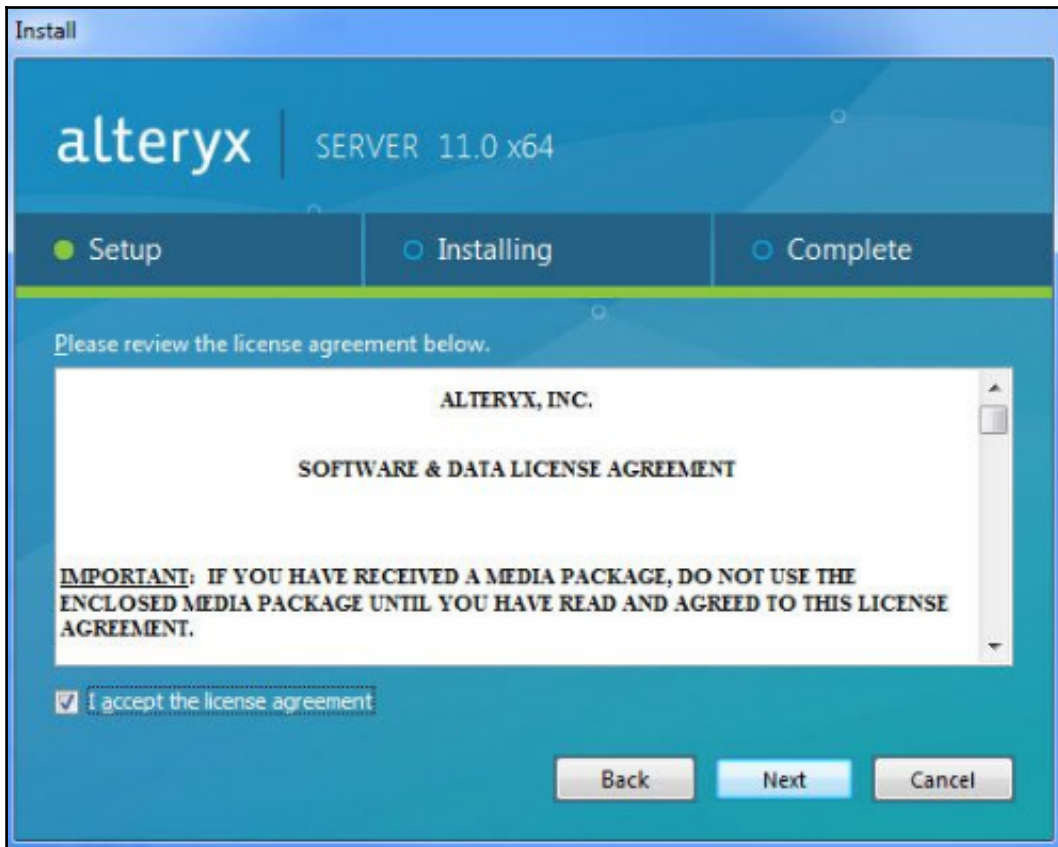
Install

alteryx | SERVER 11.0 x64

Setup

Installing

Complete

Please review the license agreement below.

ALTERYX, INC.

SOFTWARE & DATA LICENSE AGREEMENT

IMPORTANT: IF YOU HAVE RECEIVED A MEDIA PACKAGE, DO NOT USE THE ENCLOSED MEDIA PACKAGE UNTIL YOU HAVE READ AND AGREED TO THIS LICENSE AGREEMENT.

I accept the license agreement

Back

Next

Cancel